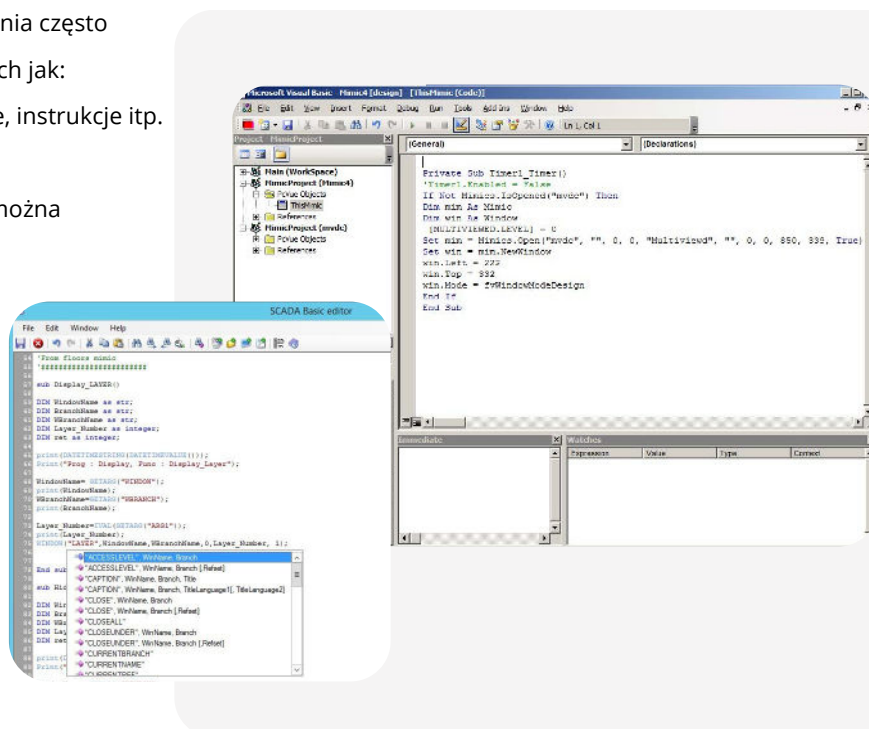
nia często

ch jak:

e, instrukcje itp.

nożna

Microsoft Visual Basic - Mimic4 [design] - [ThisMimic (Code)]

File Edit View Insert Format Debug Run Tools Add-Ins Window Help

Ln 1, Col 1

Project - MimicProject

Main (WorkSpace)
MimicProject (Mimic4)
Mimic Objects
ThisMimic
References
MimicProject (mvdc)
Mimic Objects
References

(General)

(Declarations)

Private Sub Timer1_Timer()
'Timer1.Enabled = False
If Not Mimics.IsOpened("mvdc") Then
Dim min As Mimic
Dim win As Window
[MULTIVIEWED.LEVEL] = 0
Set min = Mimics.Open("mvdc", "", 0, 0, "Multiviewd", "", 0, 0, 850, 335, True)
Set win = min.NewWindow
win.Left = 222
win.Top = 332
win.Mode = fvWindowModeDesign
End If
End Sub

Immediate

Watches

| Expression | Value | Type | Context |
|---|---|---|---|

SCADA Basic editor

File Edit Window Help

'From floors mimic
'########################

sub Display_LAYER()

DIM WindowName as str;
DIM BranchName as str;
DIM WBranchName as str;
DIM Layer_Number as integer;
DIM ret as integer;

print(DATETIMESTRING(DATETIMEVALUE()));
Print("Prog : Display, Func : Display_Layer");

WindowName= GETARG("WINDOW");
print(WindowName);
WBranchName= GETARG("WBRANCH");
print(BranchName);

Layer_Number=IVAL(GETARG("ARG1"));
print(Layer_Number);
WINDOW("LAYER",WindowName,WBranchName,0,Layer_Number, 1);

End sub

sub Hid

DIM Win
DIM Bra
DIM WBr
DIM Lay
DIM ret

print(
Print("

"ACCESSLEVEL", WinName, Branch
"ACCESSLEVEL", WinName, Branch [,Refset]
"CAPTION", WinName, Branch, Title
"CAPTION", WinName, Branch, TitleLanguage1[, TitleLanguage2]
"CLOSE", WinName, Branch
"CLOSE", WinName, Branch [,Refset]
"CLOSEALL"
"CLOSEUNDER", WinName, Branch
"CLOSEUNDER", WinName, Branch [,Refset]
"CURRENTBRANCH"
"CURRENTNAME"
"CURRENTREF"